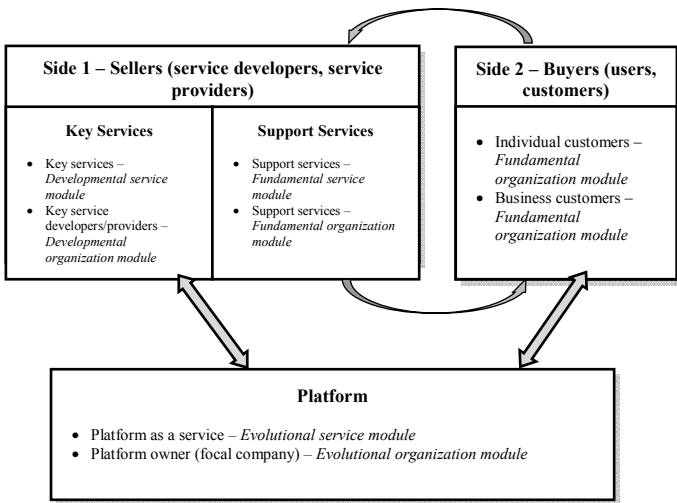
Side 1 – Sellers (service developers, service providers)

Key Services

- Key services – *Developmental service module*
- Key service developers/providers – *Developmental organization module*

Support Services

- Support services – *Fundamental service module*
- Support services – *Fundamental organization module*

Side 2 – Buyers (users, customers)

- Individual customers – *Fundamental organization module*
- Business customers – *Fundamental organization module*

Platform

- Platform as a service – *Evolutional service module*
- Platform owner (focal company) – *Evolutional organization module*